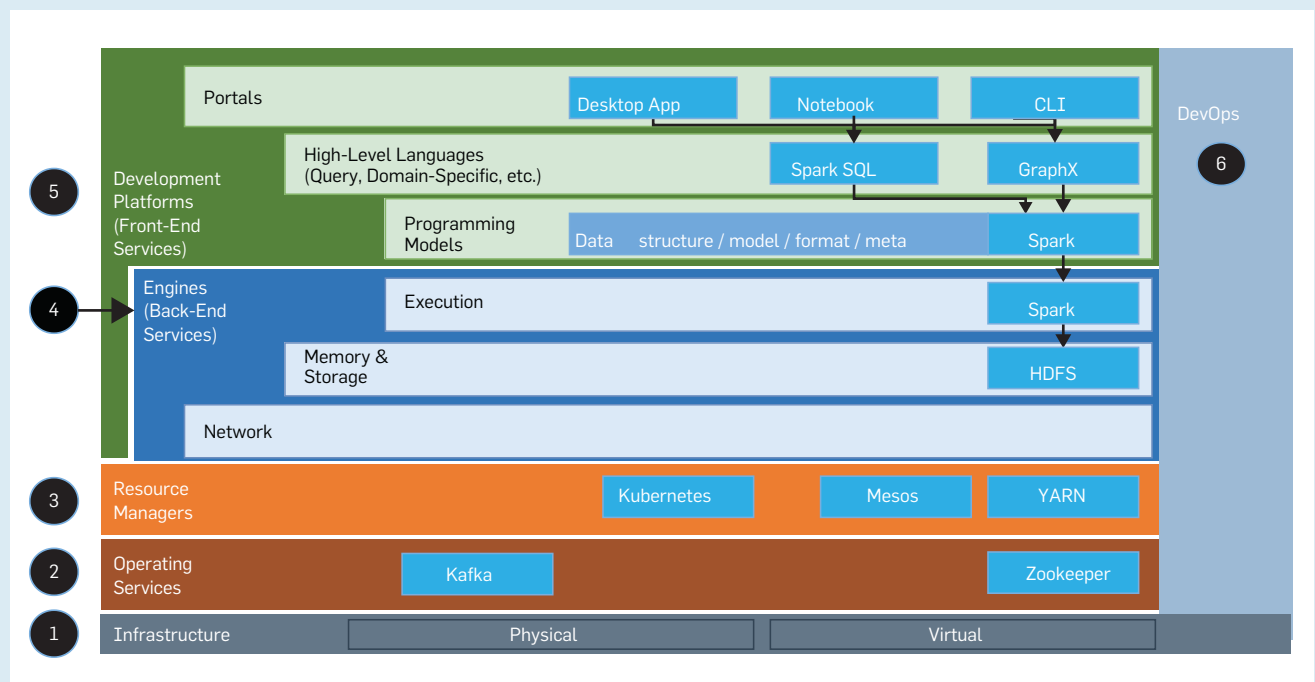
Portals

Desktop App

Notebook

CLI

DevOps

6

High-Level Languages (Query, Domain-Specific, etc.)

Spark SQL

GraphX

5

Development Platforms (Front-End Services)

Programming Models

Data structure / model / format / meta

Spark

4

Engines (Back-End Services)

Execution

Spark

Memory & Storage

HDFS

Network

3

Resource Managers

Kubernetes

Mesos

YARN

2

Operating Services

Kafka

Zookeeper

1

Infrastructure

Physical

Virtual